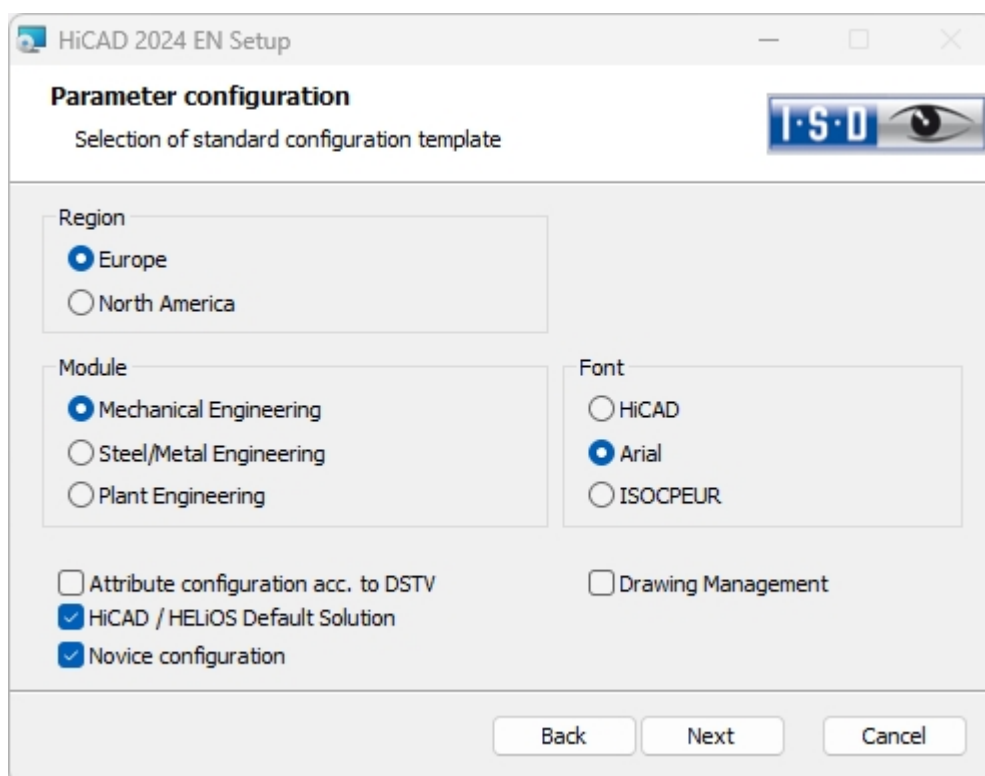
HiCAD 2024 EN Setup

Parameter configuration

Selection of standard configuration template

I·S·D

Region
Europe
North America

Module
Mechanical Engineering
Steel/Metal Engineering
Plant Engineering

Font
HiCAD
Arial
ISOCPEUR

Attribute configuration acc. to DSTV
Drawing Management
HiCAD / HELiOS Default Solution
Novice configuration

Back
Next
Cancel